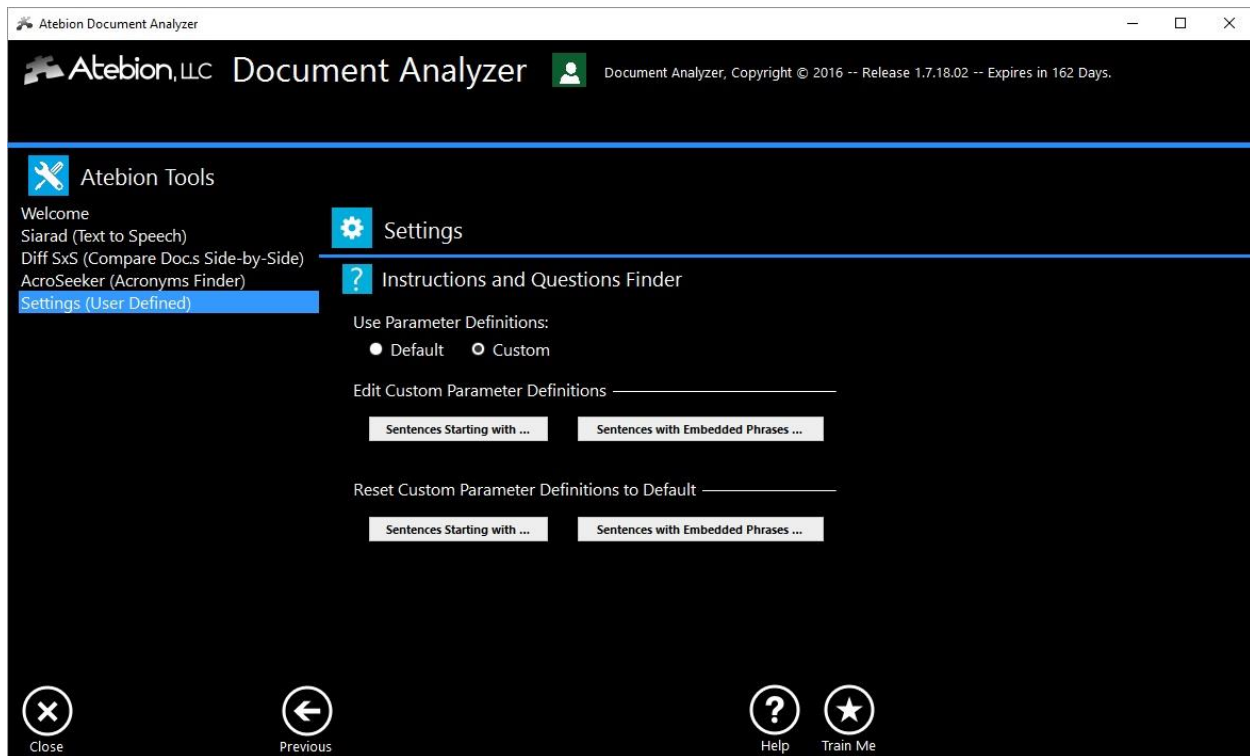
Atebion Document Analyzer

Atebion, LLC Document Analyzer

Document Analyzer, Copyright © 2016 -- Release 1.7.18.02 -- Expires in 162 Days.

Atebion Tools

Welcome
Siarad (Text to Speech)
Diff SxS (Compare Doc.s Side-by-Side)
AcroSeeker (Acronyms Finder)
Settings (User Defined)

Settings

Instructions and Questions Finder

Use Parameter Definitions:
Default Custom

Edit Custom Parameter Definitions

Sentences Starting with ...
Sentences with Embedded Phrases ...

Reset Custom Parameter Definitions to Default

Sentences Starting with ...
Sentences with Embedded Phrases ...

Close
Previous
Help
Train Me